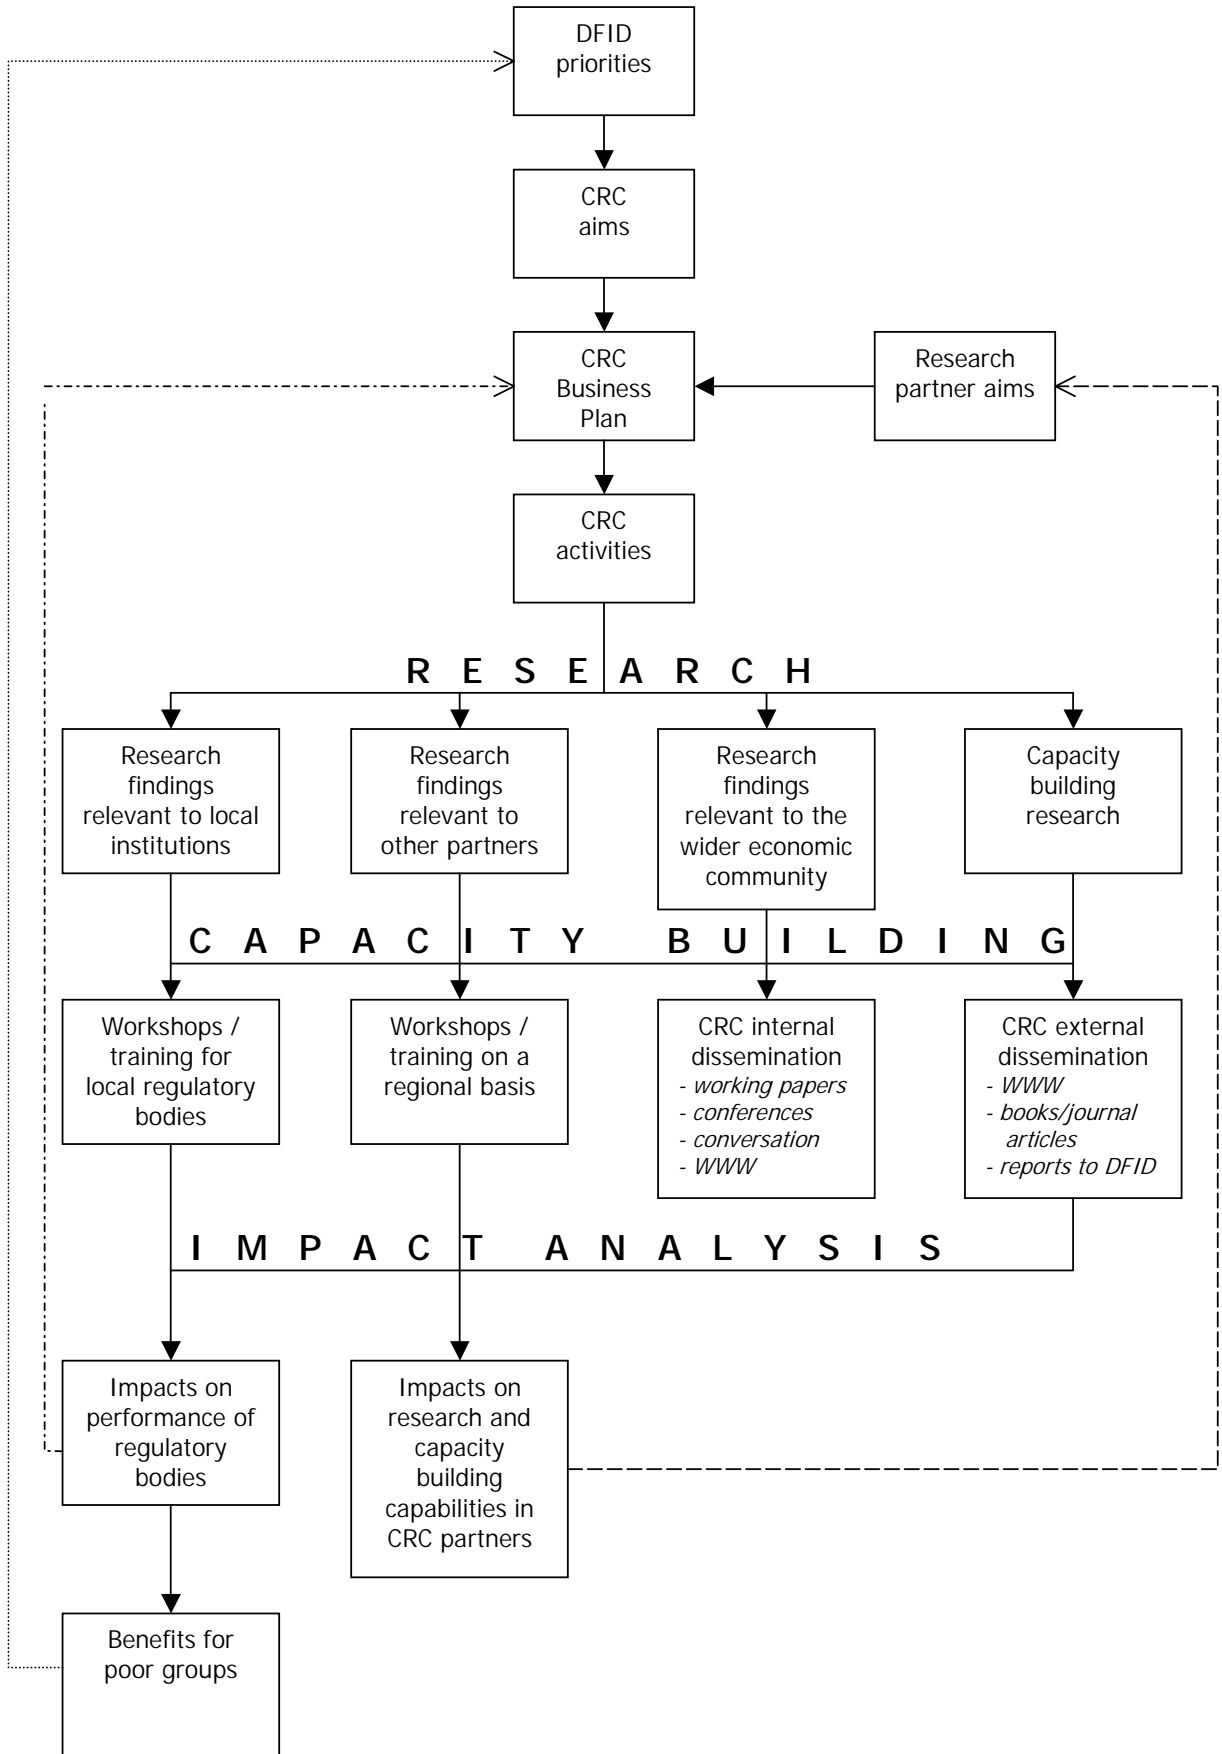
DFID priorities

CRC aims

CRC Business Plan

Research partner aims

CRC activities

RESEARCH

Research findings relevant to local institutions

Research findings relevant to other partners

Research findings relevant to the wider economic community

Capacity building research

CAPACITY BUILDING

Workshops / training for local regulatory bodies

Workshops / training on a regional basis

CRC internal dissemination
- working papers
- conferences
- conversation
- WWW

CRC external dissemination
- WWW
- books/journal articles
- reports to DFID

IMPACT ANALYSIS

Impacts on performance of regulatory bodies

Impacts on research and capacity building capabilities in CRC partners

Benefits for poor groups